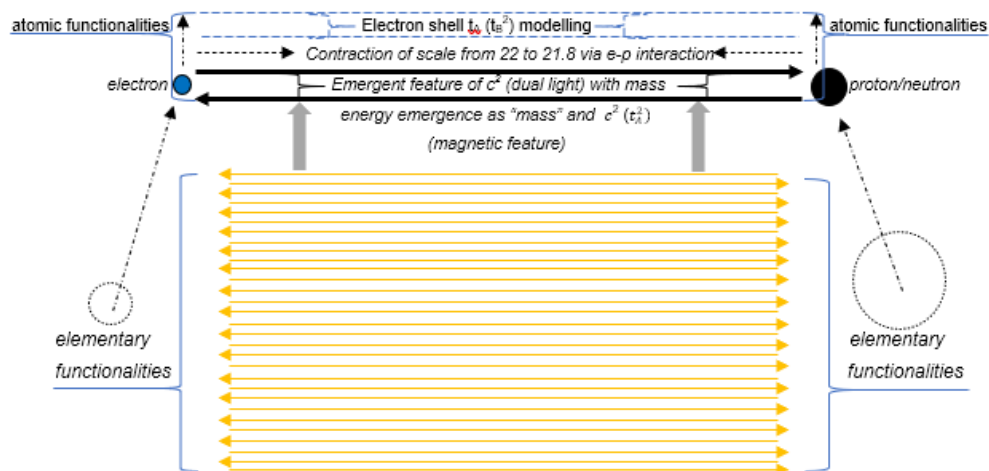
atomic functionalities

Electron shell $t_{\lambda}$ ($t_B^2$) modelling

atomic functionalities

Contraction of scale from 22 to 21.8 via e-p interaction

electron

Emergent feature of $c^2$ (dual light) with mass

proton/neutron

energy emergence as "mass" and $c^2$ ($t_{\lambda}^2$)

(magnetic feature)

elementary functionalities

elementary functionalities